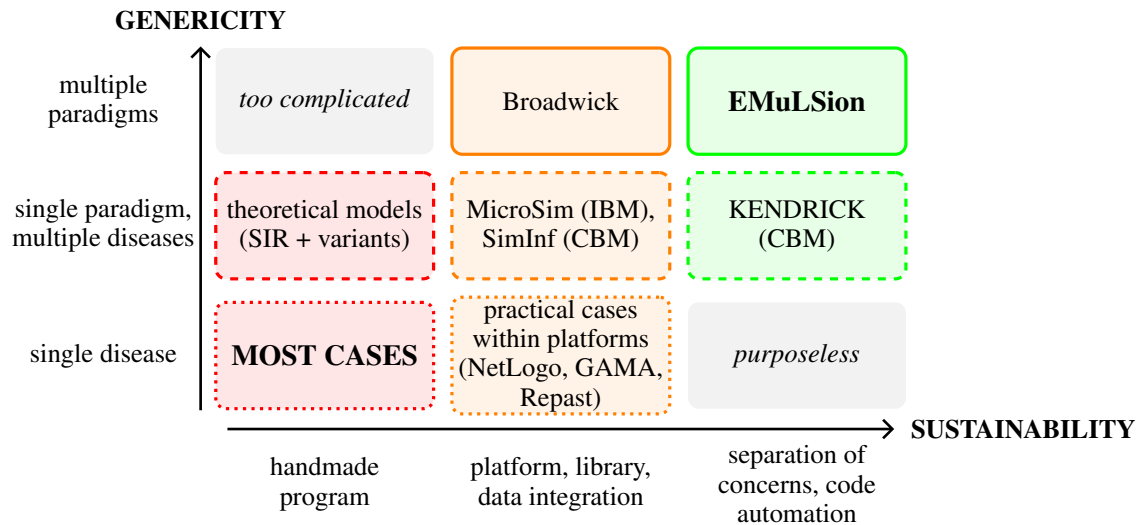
GENERICITY

multiple paradigms

too complicated

Broadwick

EMuLSion

single paradigm, multiple diseases

theoretical models (SIR + variants)

MicroSim (IBM), SimInf (CBM)

KENDRICK (CBM)

single disease

MOST CASES

practical cases within platforms (NetLogo, GAMA, Repast)

purposeless

SUSTAINABILITY

handmade program

platform, library, data integration

separation of concerns, code automation